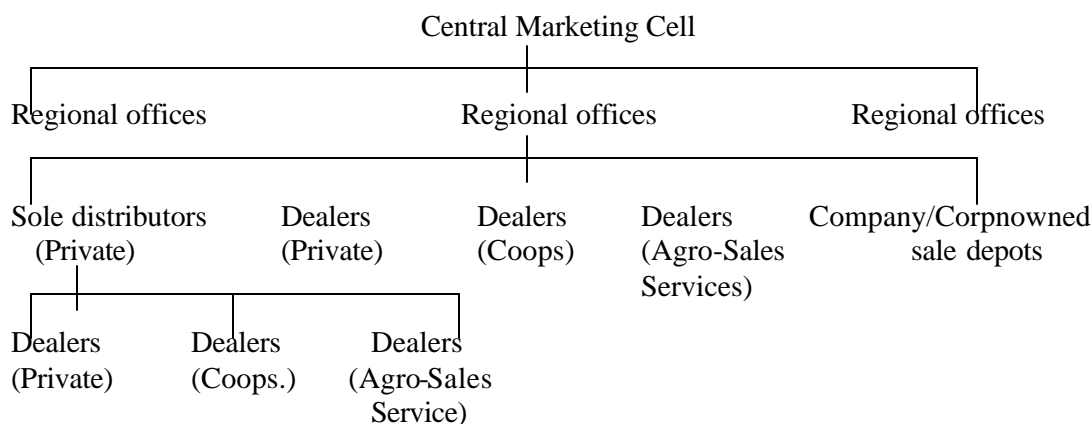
Central Marketing Cell

Regional offices

Regional offices

Regional offices

Sole distributors (Private)

Dealers (Private)

Dealers (Coops)

Dealers (Agro-Sales Services)

Company/Corpnowned sale depots

Dealers (Private)

Dealers (Coops.)

Dealers (Agro-Sales Service)